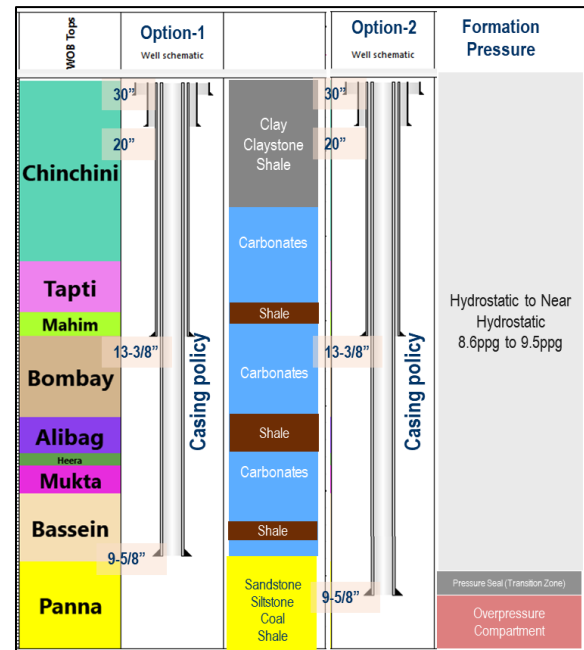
| WOB Tops | Option-1 Well schematic | | Option-2 Well schematic | Formation Pressure |
|---|---|---|---|---|
| Chinchini | 30" 20" | Clay Claystone Shale | 30" 20" | Hydrostatic to Near Hydrostatic 8.6ppg to 9.5ppg |
| | | Carbonates | | |
| Tapti | | Shale | | |
| Mahim | | Carbonates | | |
| Bombay | 13-3/8" Casing policy | | 13-3/8" Casing policy | |
| Alibag | | Shale | | |
| Heera | | Carbonates | | |
| Mukta | | | | |
| Bassein | | Shale | | |
| | 9-5/8" | | | Pressure Seal (Transition Zone) |
| Panna | | Sandstone Siltstone Coal Shale | 9-5/8" | Overpressure Compartment |